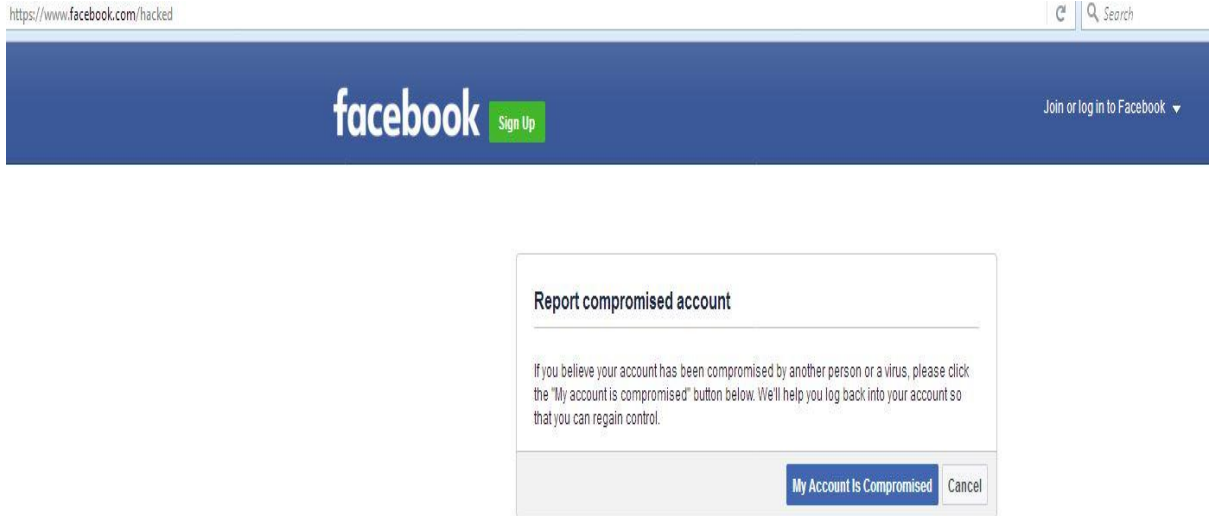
https://www.facebook.com/hacked

Search

facebook Sign Up

Join or log in to Facebook

Report compromised account

If you believe your account has been compromised by another person or a virus, please click the "My account is compromised" button below. We'll help you log back into your account so that you can regain control.

My Account Is Compromised Cancel